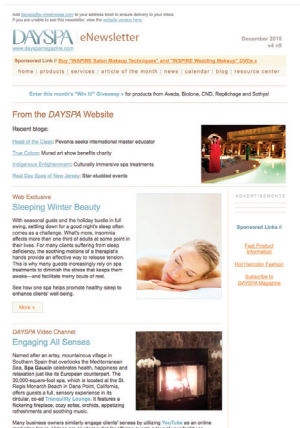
Add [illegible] to your address book to ensure delivery to your inbox.
If you are unable to see this newsletter, view the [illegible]

DAYSPA eNewsletter
www.dayspamagazine.com
December 2010
v4 n2

Sponsored Link // Buy "INSPIRE Salon Makeup Techniques" and "INSPIRE Wedding Makeup" DVDs »

home | products | services | article of the month | news | calendar | blog | resource center

Enter this month's "Win It" Giveaway » for products from Aveda, Bioline, CND, Repêchage and Sothys!

From the DAYSPA Website

Recent blogs:
Head of the Class! Pevonia seeks international master educator
True Colors: Monet art show benefits charity
Indigenous Enlightenment: Culturally immersive spa treatments
Real Day Spas of New Jersey: Star-studded events

Web Exclusive
Sleeping Winter Beauty

With seasonal gusts and the holiday bustle in full swing, settling down for a good night's sleep often comes as a challenge. What's more, insomnia affects more than one third of adults at some point in their lives. For many clients suffering from sleep deficiency, the soothing motions of a therapist's hands provide an effective way to release tension. This is why many guests increasingly rely on spa treatments to diminish the stress that keeps them awake—and facilitate many bouts of rest.

See how one spa helps promote healthy sleep to enhance clients' well-being.

More »

ADVERTISEMENTS

Sponsored Links //

Fast Product Information

Visit Hemsley Fashion

Subscribe to DAYSPA Magazine

DAYSPA Video Channel
Engaging All Senses

Named after an artsy, mountainous village in Southern Spain that overlooks the Mediterranean Sea, Spa Gaucin celebrates health, happiness and relaxation just like its European counterpart. The 30,000-square-foot spa, which is located at the St. Regis Monarch Beach in Dana Point, California, offers guests a full, sensory experience in its circular, six-ed Tranquility Lounge. It features a flickering fireplace, cozy sofas, orchids, appetizing refreshments and soothing music.

Many business owners similarly engage clients' senses by utilizing YouTube as an online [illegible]